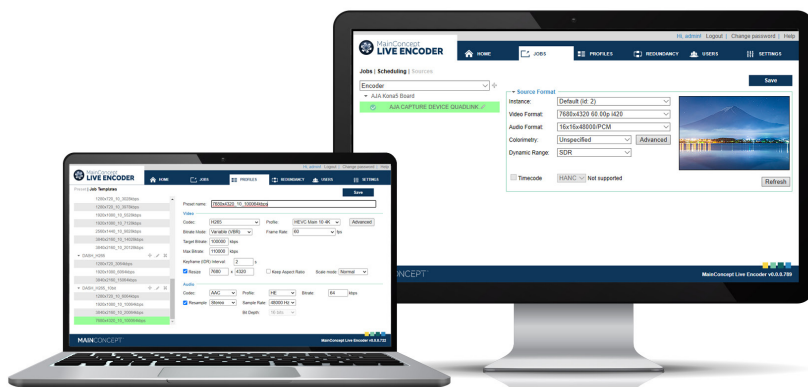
Hi, admin! Logout | Change password | Help

MainConcept LIVE ENCODER

HOME JOBS PROFILES REDUNDANCY USERS SETTINGS

Jobs | Scheduling | Sources

Save

Encoder
AJA Kona5 Board
AJA CAPTURE DEVICE QUADLINK

Source Format
Instance: Default (id: 2)
Video Format: 7680x4320 60.00p i420
Audio Format: 16x16x48000/PCM
Colorimetry: Unspecified Advanced
Dynamic Range: SDR

Timecode HANC Not supported

Refresh

MainConcept Live Encoder v6.0.0.789

Hi, admin! Logout | Change password | Help

MainConcept LIVE ENCODER

HOME JOBS PROFILES REDUNDANCY USERS SETTINGS

Presets | Job Templates

Save

1280x720_10_3026kbps
1280x720_10_3976kbps
1920x1080_10_5026kbps
1920x1080_10_7126kbps
2560x1440_10_9926kbps
3840x2160_10_14026kbps
3840x2160_10_20126kbps
DASH_H265
1280x720_3064kbps
1920x1080_5064kbps
3840x2160_15064kbps
DASH_H265_10bit
1280x720_10_3064kbps
1920x1080_10_7064kbps
3840x2160_10_20064kbps
7680x4320_10_100064kbps

Preset name: 7680x4320_10_100064kbps
Video
Codec: H265 Profile: HEVC Main 10 4K Advanced
Bitrate Mode: Variable (VBR) Frame Rate: 60 fps
Target Bitrate: 100000 kbps
Max Bitrate: 110000 kbps
Keyframe (IDR) Interval: 2 s
Resize 7680 x 4320 Keep Aspect Ratio Scale mode: Normal
Audio
Codec: AAC Profile: HE Bitrate: 64 kbps
Resample Stereo Sample Rate: 48000 Hz
Bit Depth: 16 bits

MainConcept Live Encoder v6.0.0.789

MAINCONCEPT